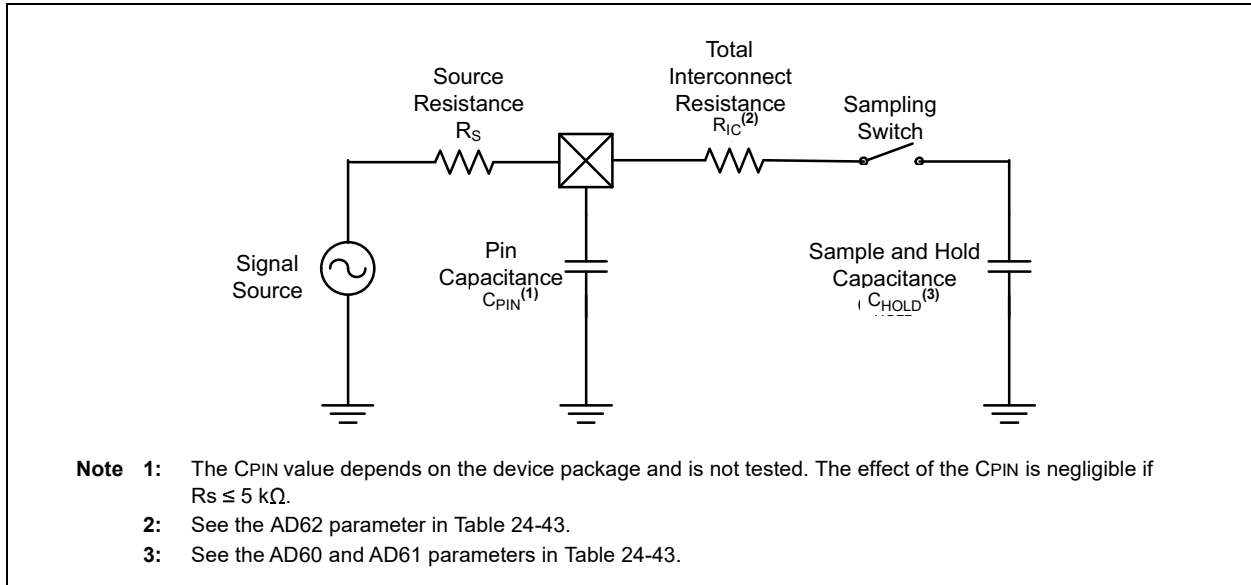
Source Resistance $R_S$

Total Interconnect Resistance $R_{IC}$**(2)**

Sampling Switch

Signal Source

Pin Capacitance $C_{PIN}$**(1)**

Sample and Hold Capacitance $C_{HOLD}$**(3)**

**Note 1:** The CPIN value depends on the device package and is not tested. The effect of the CPIN is negligible if Rs ≤ 5 kΩ.

**2:** See the AD62 parameter in Table 24-43.

**3:** See the AD60 and AD61 parameters in Table 24-43.